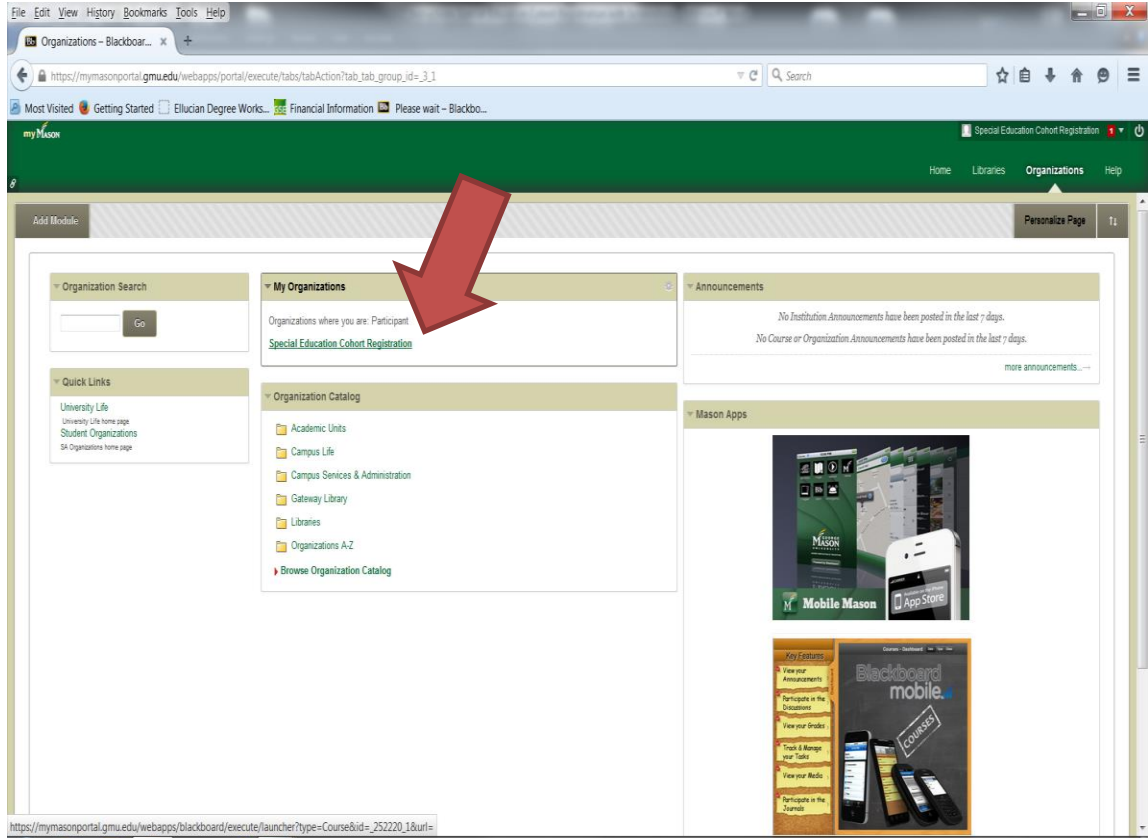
File Edit View History Bookmarks Tools Help

Organizations – Blackboar... ×

https://mymasonportal.gmu.edu/webapps/portal/execute/tabs/tabAction?tab_tab_group_id=_3_1

Search

Most Visited Getting Started Ellucian Degree Works... Financial Information Please wait – Blackbo...

my Mason

Special Education Cohort Registration 1

Home Libraries Organizations Help

Add Module

Personalize Page

Organization Search

Go

Quick Links

University Life
University Life home page
Student Organizations
SA Organizations home page

My Organizations

Organizations where you are: Participant
Special Education Cohort Registration

Organization Catalog

Academic Units
Campus Life
Campus Services & Administration
Gateway Library
Libraries
Organizations A-Z
Browse Organization Catalog

Announcements

No Institution Announcements have been posted in the last 7 days.
No Course or Organization Announcements have been posted in the last 7 days.
more announcements...

Mason Apps

Mason
Mobile Mason
App Store

Key Features
View your Announcements
Participate in the Discussions
View your Grades
Track & Manage your Tasks
View your Media
Participate in the Journals

Blackboard mobile
COURSES

https://mymasonportal.gmu.edu/webapps/blackboard/execute/launcher?type=Course&id=_252220_1&url=